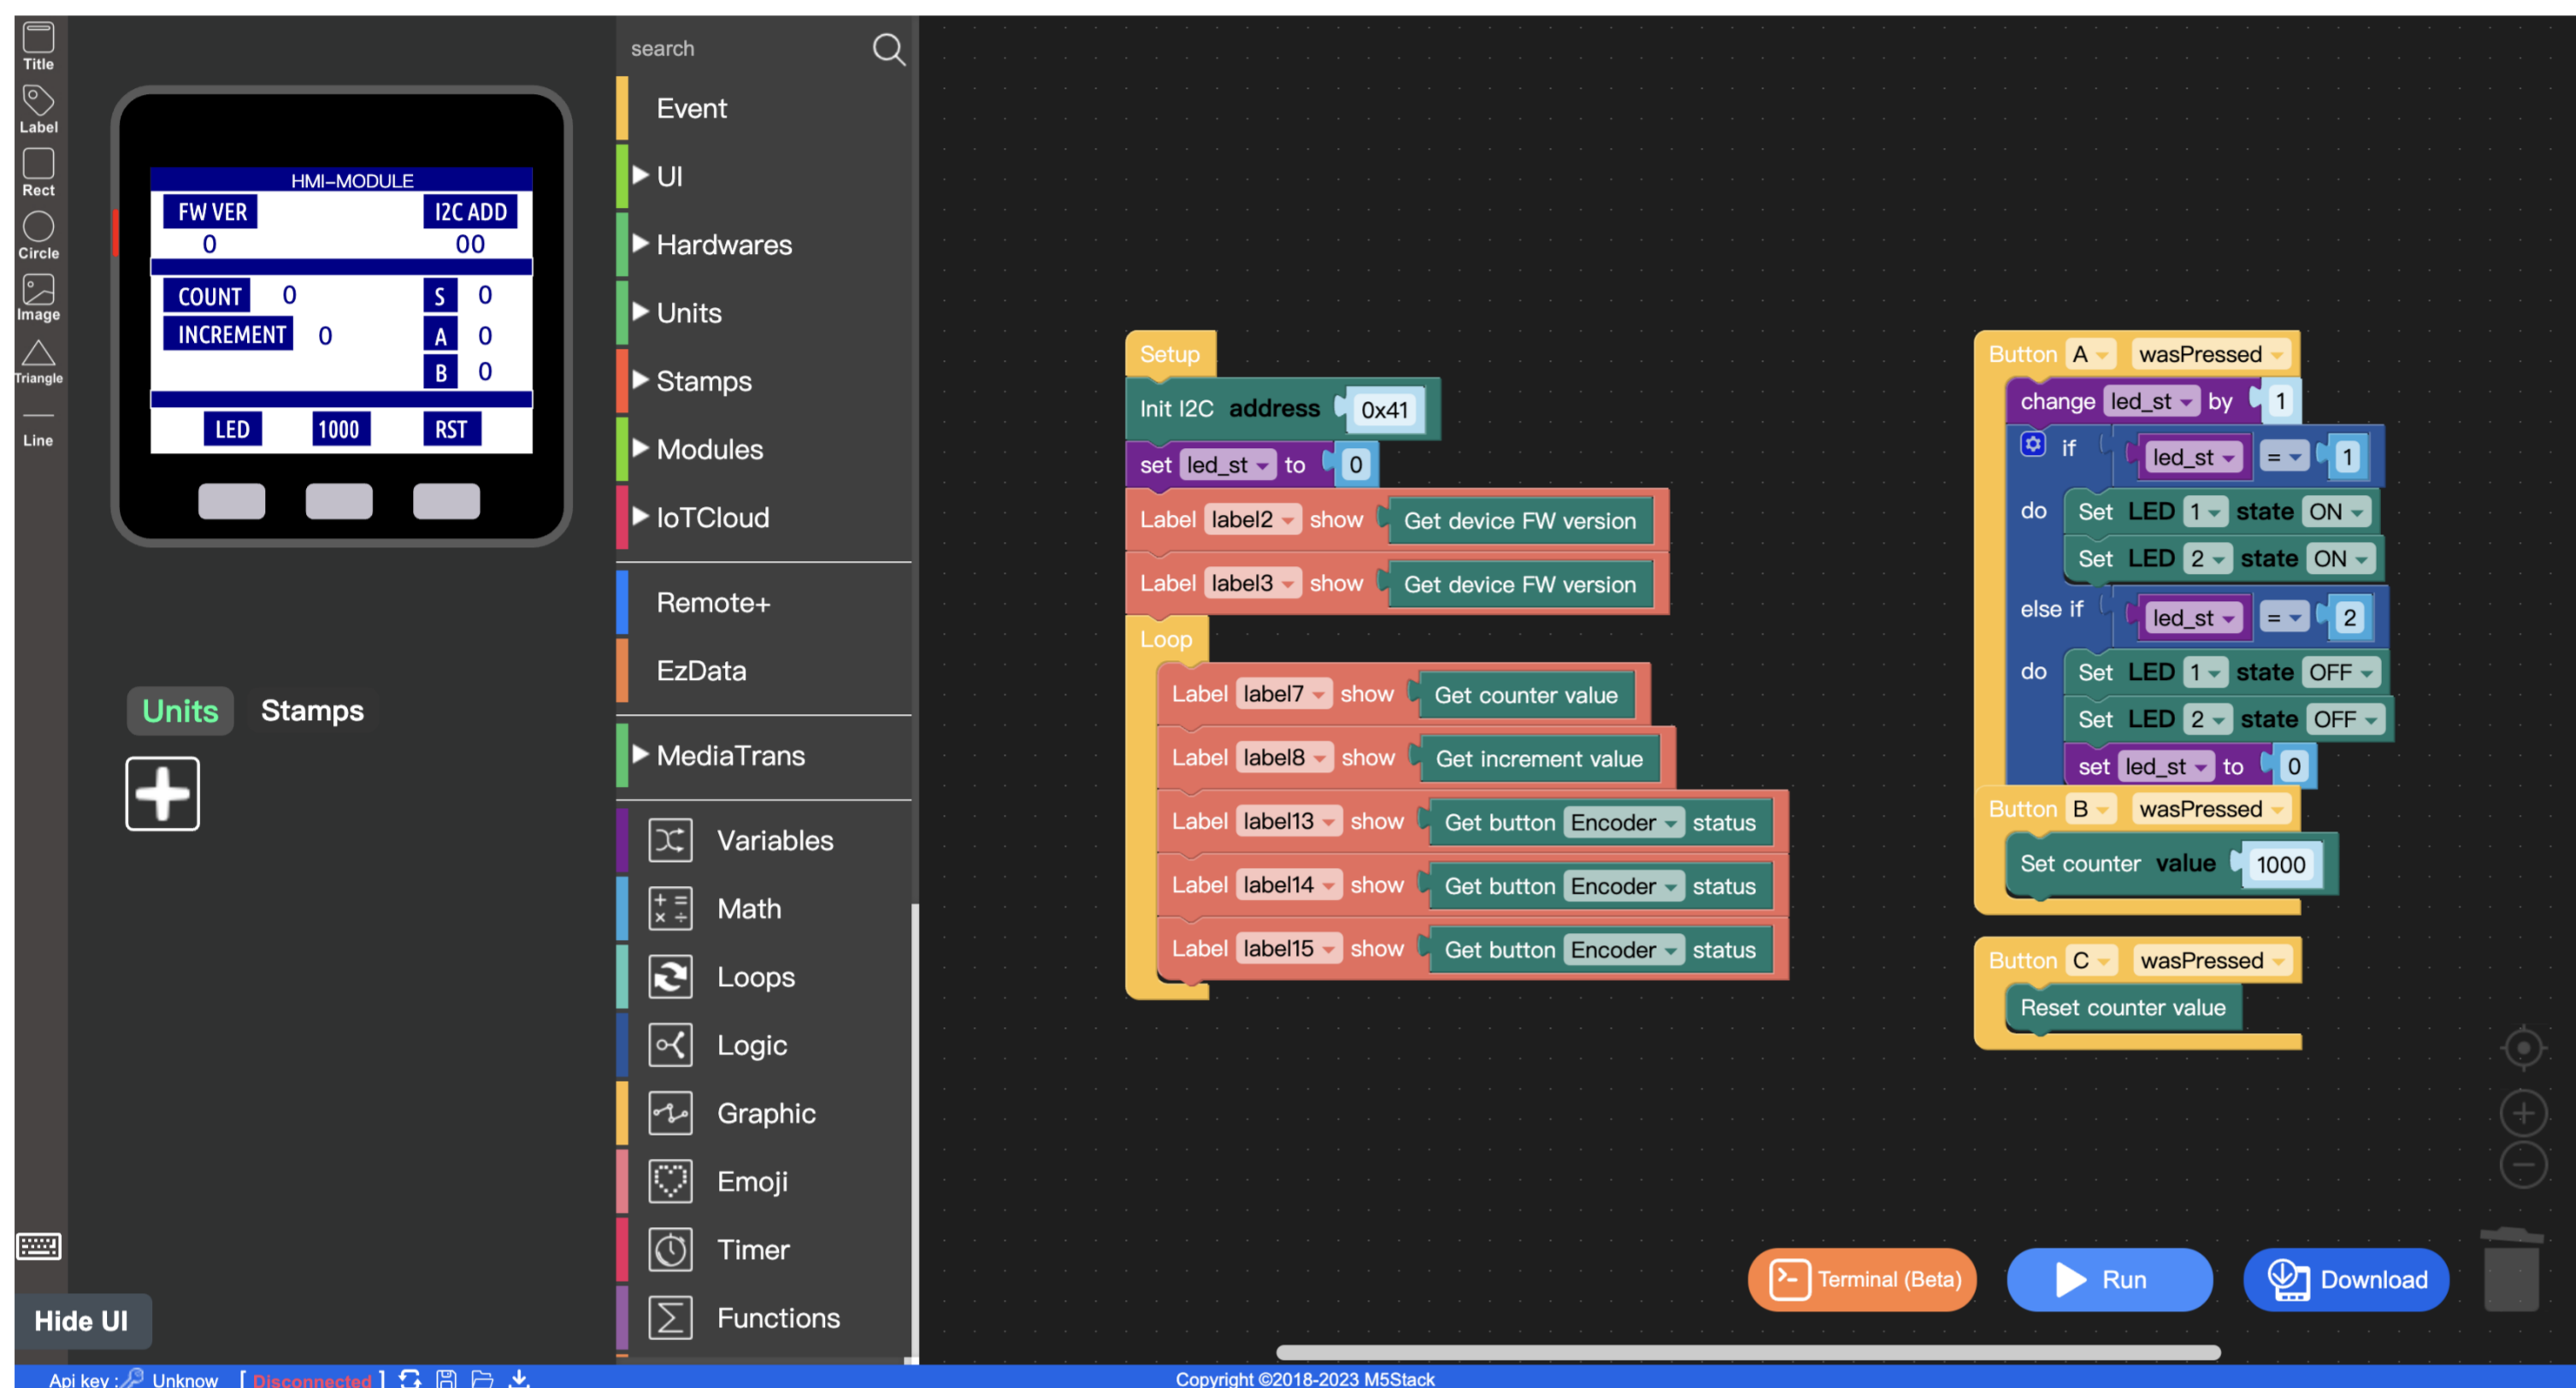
Title
Label
Rect
Circle
Image
Triangle
Line

HMI-MODULE
FW VER
I2C ADD
0
00
COUNT 0
S 0
INCREMENT 0
A 0
B 0
LED
1000
RST

Units Stamps

Hide UI

search
Event
UI
Hardwares
Units
Stamps
Modules
IoTCloud
Remote+
EzData
MediaTrans
Variables
Math
Loops
Logic
Graphic
Emoji
Timer
Functions

Setup
Init I2C address 0x41
set led_st to 0
Label label2 show Get device FW version
Label label3 show Get device FW version
Loop
Label label7 show Get counter value
Label label8 show Get increment value
Label label13 show Get button Encoder status
Label label14 show Get button Encoder status
Label label15 show Get button Encoder status

Button A wasPressed
change led_st by 1
if led_st = 1
do Set LED 1 state ON
Set LED 2 state ON
else if led_st = 2
do Set LED 1 state OFF
Set LED 2 state OFF
set led_st to 0
Button B wasPressed
Set counter value 1000
Button C wasPressed
Reset counter value

Terminal (Beta)
Run
Download

Api key : Unknow [ Disconnected ]
Copyright ©2018-2023 M5Stack